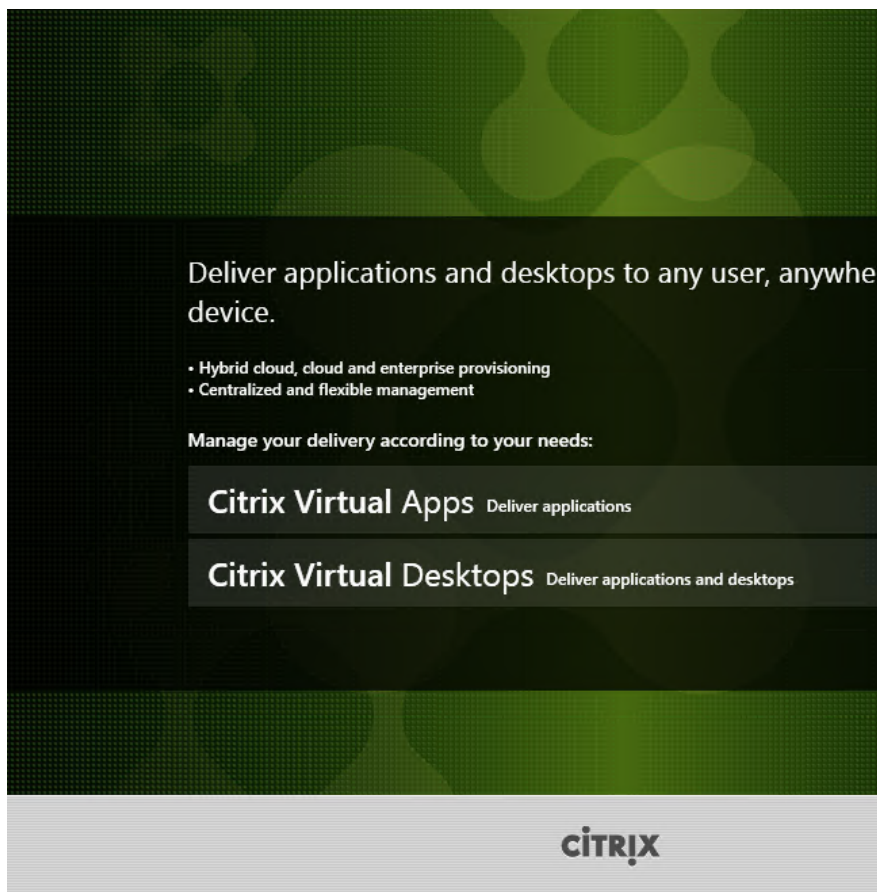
Deliver applications and desktops to any user, anywhe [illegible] device.

• Hybrid cloud, cloud and enterprise provisioning
• Centralized and flexible management

Manage your delivery according to your needs:

Citrix Virtual Apps Deliver applications

Citrix Virtual Desktops Deliver applications and desktops

CiTRIX